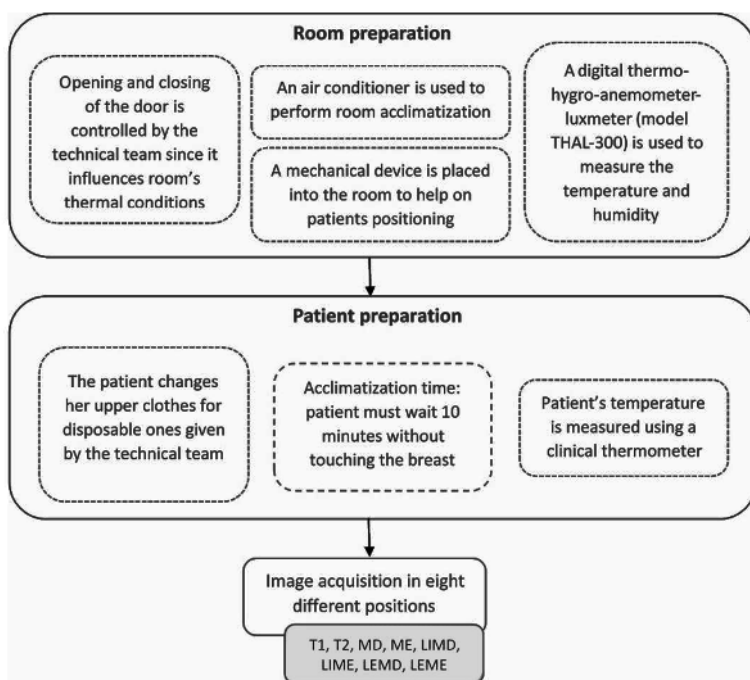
Room preparation

Opening and closing of the door is controlled by the technical team since it influences room's thermal conditions

An air conditioner is used to perform room acclimatization

A mechanical device is placed into the room to help on patients positioning

A digital thermo-hygro-anemometer-luxmeter (model THAL-300) is used to measure the temperature and humidity

Patient preparation

The patient changes her upper clothes for disposable ones given by the technical team

Acclimatization time: patient must wait 10 minutes without touching the breast

Patient's temperature is measured using a clinical thermometer

Image acquisition in eight different positions

T1, T2, MD, ME, LIMD, LIME, LEMD, LEME